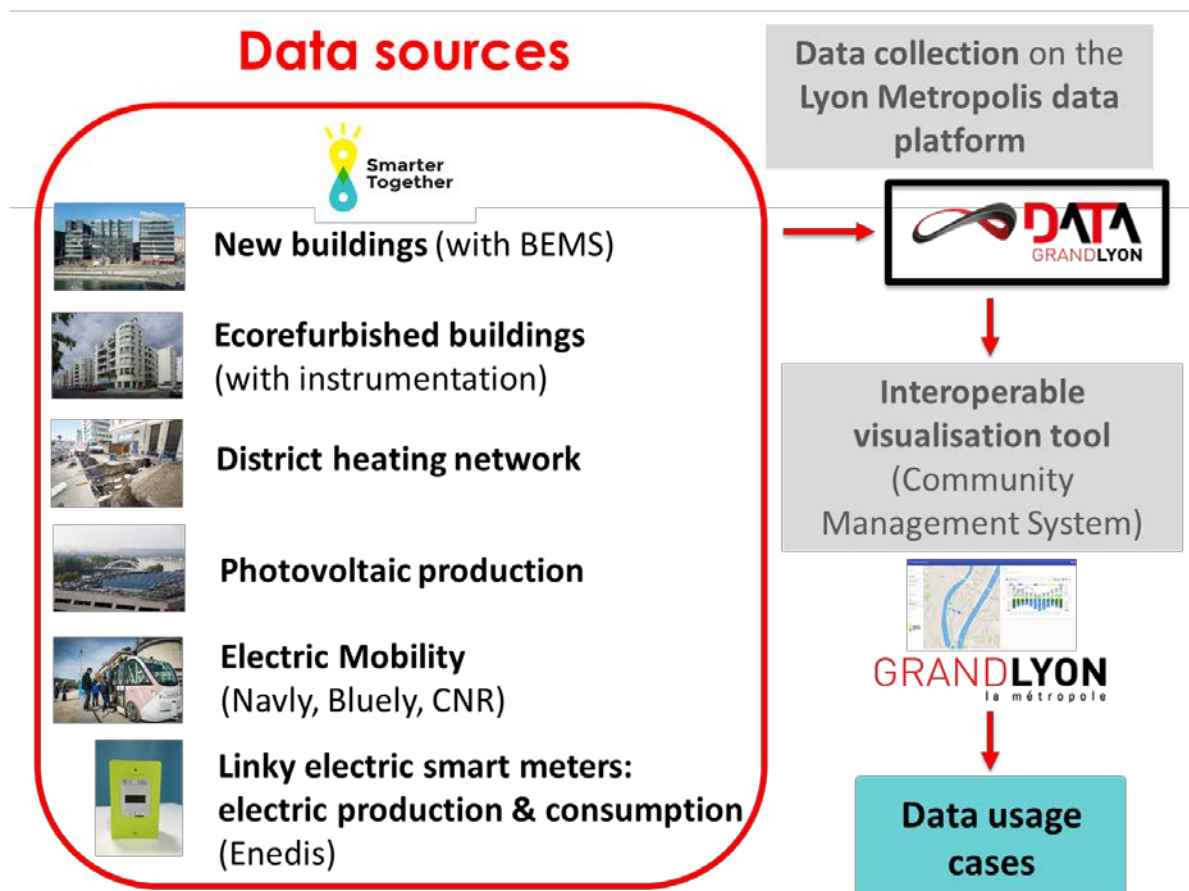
Data sources

Smarter Together

New buildings (with BEMS)

Ecorefurbished buildings (with instrumentation)

District heating network

Photovoltaic production

Electric Mobility (Navly, Bluely, CNR)

Linky electric smart meters: electric production & consumption (Enedis)

Data collection on the Lyon Metropolis data platform

DATA GRANDLYON

Interoperable visualisation tool (Community Management System)

GRANDLYON la métropole

Data usage cases